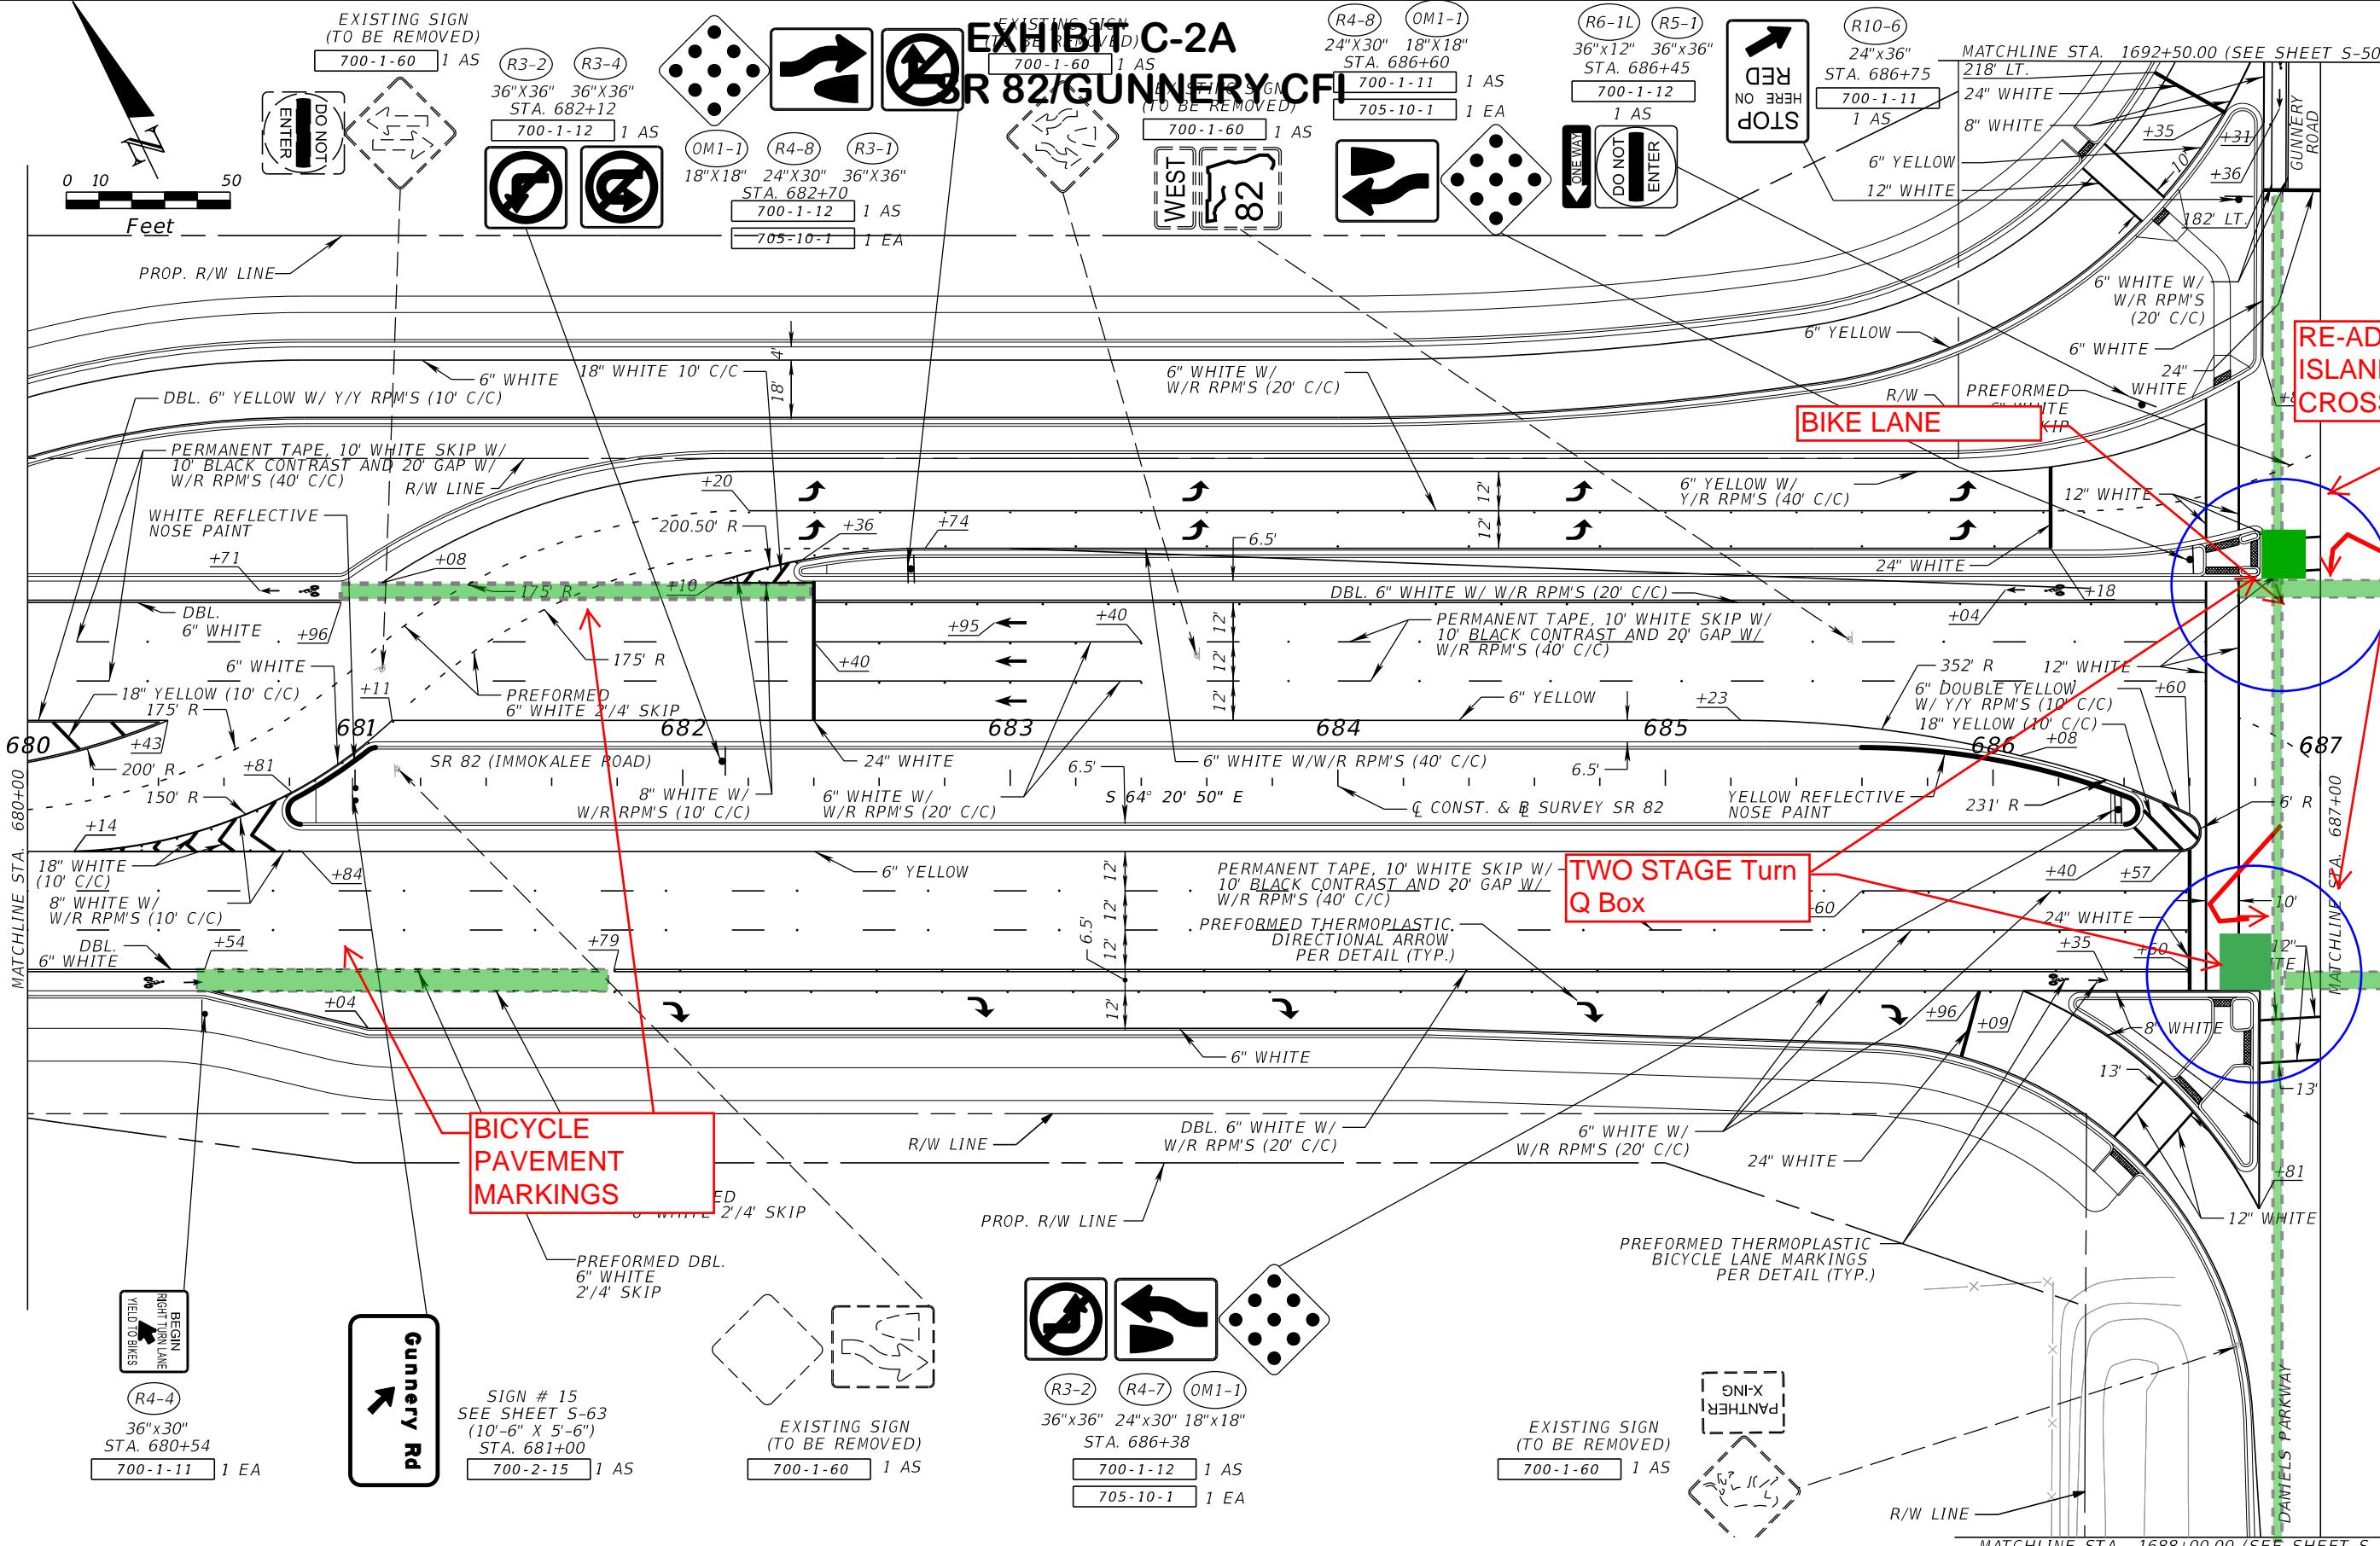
EXHIBIT C-2A
SR 82/GUNNERY CFI

0 10 50
Feet

EXISTING SIGN
(TO BE REMOVED)
700-1-60 1 AS

DO NOT ENTER

R3-2 R3-4
36"X36" 36"X36"
STA. 682+12
700-1-12 1 AS

OM1-1 R4-8 R3-1
18"X18" 24"X30" 36"X36"
STA. 682+70
700-1-12 1 AS
705-10-1 1 EA

EXISTING SIGN
(TO BE REMOVED)
700-1-60 1 AS

R4-8 OM1-1
24"X30" 18"X18"
STA. 686+60
700-1-11 1 AS
705-10-1 1 EA

EXISTING SIGN
(TO BE REMOVED)
700-1-60 1 AS

WEST 82

R6-1L R5-1
36"x12" 36"x36"
STA. 686+45
700-1-12
1 AS

ONE WAY
DO NOT ENTER

STOP HERE ON RED

R10-6
24"x36"
STA. 686+75
700-1-11
1 AS

MATCHLINE STA. 1692+50.00 (SEE SHEET S-50
218' LT.
24" WHITE
8" WHITE
6" YELLOW
12" WHITE
+35
+31
10'
+36
182' LT.
GUNNERY ROAD

PROP. R/W LINE
6" WHITE
18" WHITE 10' C/C
4'
18'
DBL. 6" YELLOW W/ Y/Y RPM'S (10' C/C)
6" WHITE W/ W/R RPM'S (20' C/C)
6" YELLOW
6" WHITE W/ W/R RPM'S (20' C/C)
6" WHITE
R/W
PREFORMED WHITE SKIP
24" WHITE
RE-AD ISLAN CROSS
BIKE LANE

PERMANENT TAPE, 10' WHITE SKIP W/ 10' BLACK CONTRAST AND 20' GAP W/ W/R RPM'S (40' C/C)
R/W LINE
+20
12'
6" YELLOW W/ Y/R RPM'S (40' C/C)
12" WHITE
WHITE REFLECTIVE NOSE PAINT
200.50' R
+36
+74
12'
6.5'
+71
+08
175' R
+10
24" WHITE
DBL. 6" WHITE W/ W/R RPM'S (20' C/C)
+18
DBL. 6" WHITE
+96
+95
+40
12'
PERMANENT TAPE, 10' WHITE SKIP W/ 10' BLACK CONTRAST AND 20' GAP W/ W/R RPM'S (40' C/C)
+04
175' R
+40
12'
352' R
12" WHITE
6" WHITE
+11
18" YELLOW (10' C/C)
175' R
PREFORMED 6" WHITE 2'/4' SKIP
12'
6" YELLOW
+23
6" DOUBLE YELLOW W/ Y/Y RPM'S (10' C/C)
+60
18" YELLOW (10' C/C)
+08
680
681
682
683
684
685
686
687
+43
24" WHITE
200' R
SR 82 (IMMOKALEE ROAD)
6.5'
6" WHITE W/W/R RPM'S (40' C/C)
6.5'
+81
8" WHITE W/ W/R RPM'S (10' C/C)
6" WHITE W/ W/R RPM'S (20' C/C)
S 64° 20' 50" E
℄ CONST. & ℄ SURVEY SR 82
YELLOW REFLECTIVE NOSE PAINT
231' R
6' R
150' R
+14
MATCHLINE STA. 680+00
MATCHLINE STA. 687+00
18" WHITE (10' C/C)
6" YELLOW
12'
PERMANENT TAPE, 10' WHITE SKIP W/ 10' BLACK CONTRAST AND 20' GAP W/ W/R RPM'S (40' C/C)
TWO STAGE Turn Q Box
+40
+57
+84
8" WHITE W/ W/R RPM'S (10' C/C)
12'
6.5'
PREFORMED THERMOPLASTIC DIRECTIONAL ARROW PER DETAIL (TYP.)
-60
10'
24" WHITE
DBL. 6" WHITE
+54
+79
12'
+35
+50
12" WHITE
+04
12'
+96
+09
8" WHITE
6" WHITE
13'
13'
BICYCLE PAVEMENT MARKINGS
R/W LINE
DBL. 6" WHITE W/ W/R RPM'S (20' C/C)
6" WHITE W/ W/R RPM'S (20' C/C)
24" WHITE
+81
ED WHITE 2'/4' SKIP
PROP. R/W LINE
12" WHITE
PREFORMED DBL. 6" WHITE 2'/4' SKIP
PREFORMED THERMOPLASTIC BICYCLE LANE MARKINGS PER DETAIL (TYP.)

BEGIN RIGHT TURN LANE YIELD TO BIKES
R4-4
36"x30"
STA. 680+54
700-1-11 1 EA

Gunnery Rd

SIGN # 15
SEE SHEET S-63
(10'-6" X 5'-6")
STA. 681+00
700-2-15 1 AS

EXISTING SIGN
(TO BE REMOVED)
700-1-60 1 AS

R3-2 R4-7 OM1-1
36"x36" 24"x30" 18"x18"
STA. 686+38
700-1-12 1 AS
705-10-1 1 EA

PANTHER X-ING

EXISTING SIGN
(TO BE REMOVED)
700-1-60 1 AS

DANIELS PARKWAY
R/W LINE
MATCHLINE STA. 1688+00.00 (SEE SHEET S-